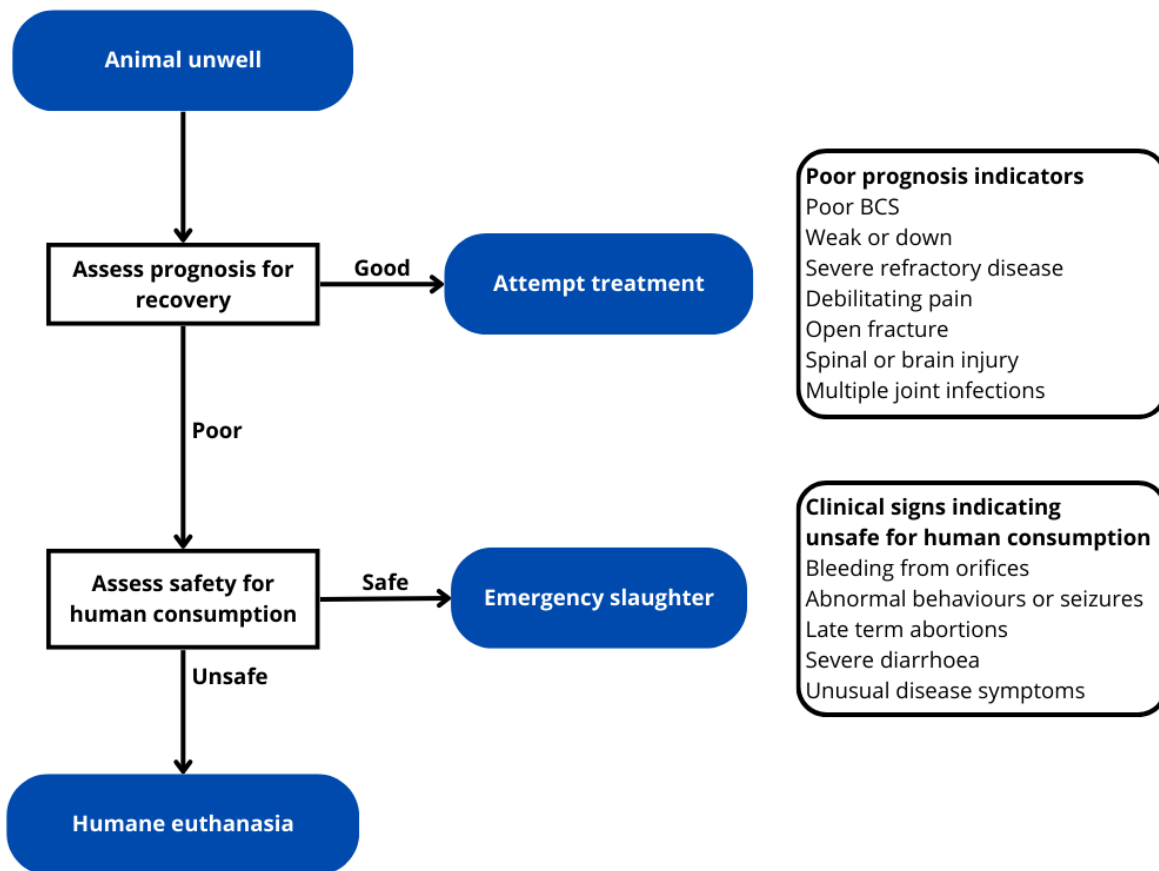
Animal unwell

Assess prognosis for recovery

Good

Attempt treatment

Poor

Assess safety for human consumption

Safe

Emergency slaughter

Unsafe

Humane euthanasia

Poor prognosis indicators
Poor BCS
Weak or down
Severe refractory disease
Debilitating pain
Open fracture
Spinal or brain injury
Multiple joint infections

Clinical signs indicating unsafe for human consumption
Bleeding from orifices
Abnormal behaviours or seizures
Late term abortions
Severe diarrhoea
Unusual disease symptoms